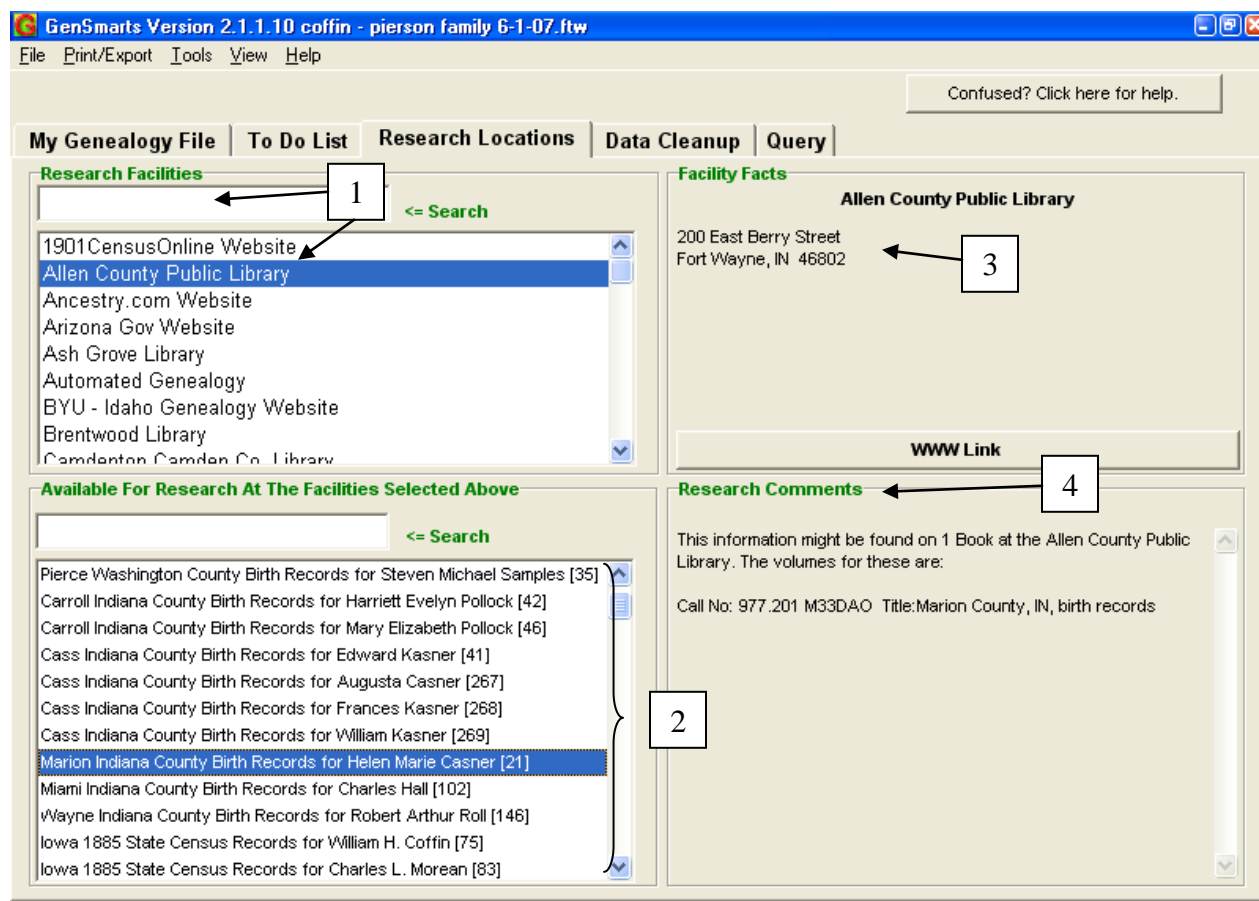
GenSmarts Version 2.1.1.10 coffin - pierson family 6-1-07.ftw

File Print/Export Tools View Help

Confused? Click here for help.

My Genealogy File | To Do List | Research Locations | Data Cleanup | Query

Research Facilities

1

<= Search

1901CensusOnline Website
Allen County Public Library
Ancestry.com Website
Arizona Gov Website
Ash Grove Library
Automated Genealogy
BYU - Idaho Genealogy Website
Brentwood Library
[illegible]

Facility Facts

Allen County Public Library

200 East Berry Street
Fort Wayne, IN 46802

3

WWW Link

Available For Research At The Facilities Selected Above

<= Search

Pierce Washington County Birth Records for Steven Michael Samples [35]
Carroll Indiana County Birth Records for Harriett Evelyn Pollock [42]
Carroll Indiana County Birth Records for Mary Elizabeth Pollock [46]
Cass Indiana County Birth Records for Edward Kasner [41]
Cass Indiana County Birth Records for Augusta Casner [267]
Cass Indiana County Birth Records for Frances Kasner [268]
Cass Indiana County Birth Records for William Kasner [269]
Marion Indiana County Birth Records for Helen Marie Casner [21]
Miami Indiana County Birth Records for Charles Hall [102]
Wayne Indiana County Birth Records for Robert Arthur Roll [146]
Iowa 1885 State Census Records for William H. Coffin [75]
Iowa 1885 State Census Records for Charles L. Morean [83]

2

Research Comments

4

This information might be found on 1 Book at the Allen County Public Library. The volumes for these are:

Call No: 977.201 M33DAO Title:Marion County, IN, birth records